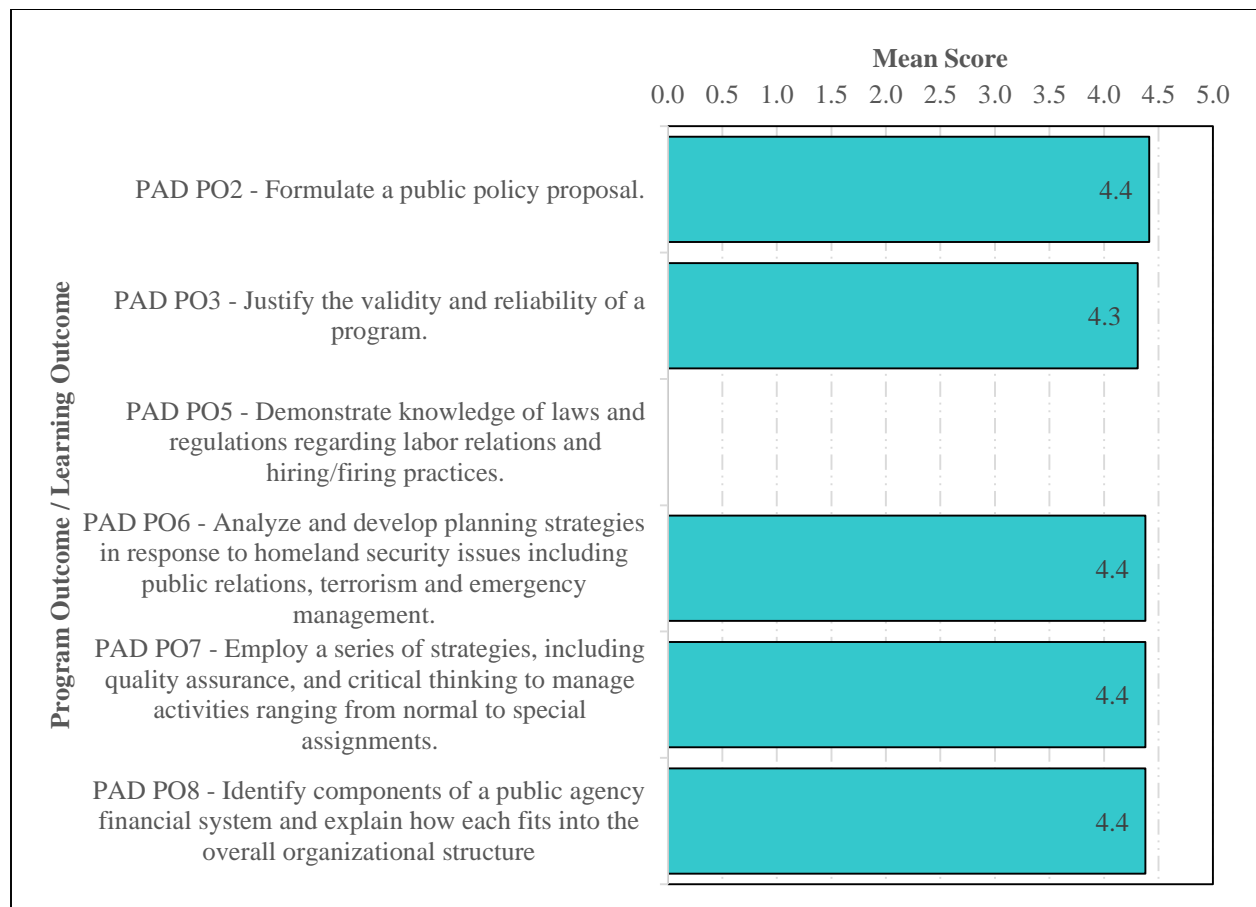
Mean Score

0.0 0.5 1.0 1.5 2.0 2.5 3.0 3.5 4.0 4.5 5.0

Program Outcome / Learning Outcome

PAD PO2 - Formulate a public policy proposal.

4.4

PAD PO3 - Justify the validity and reliability of a program.

4.3

PAD PO5 - Demonstrate knowledge of laws and regulations regarding labor relations and hiring/firing practices.

PAD PO6 - Analyze and develop planning strategies in response to homeland security issues including public relations, terrorism and emergency management.

4.4

PAD PO7 - Employ a series of strategies, including quality assurance, and critical thinking to manage activities ranging from normal to special assignments.

4.4

PAD PO8 - Identify components of a public agency financial system and explain how each fits into the overall organizational structure

4.4